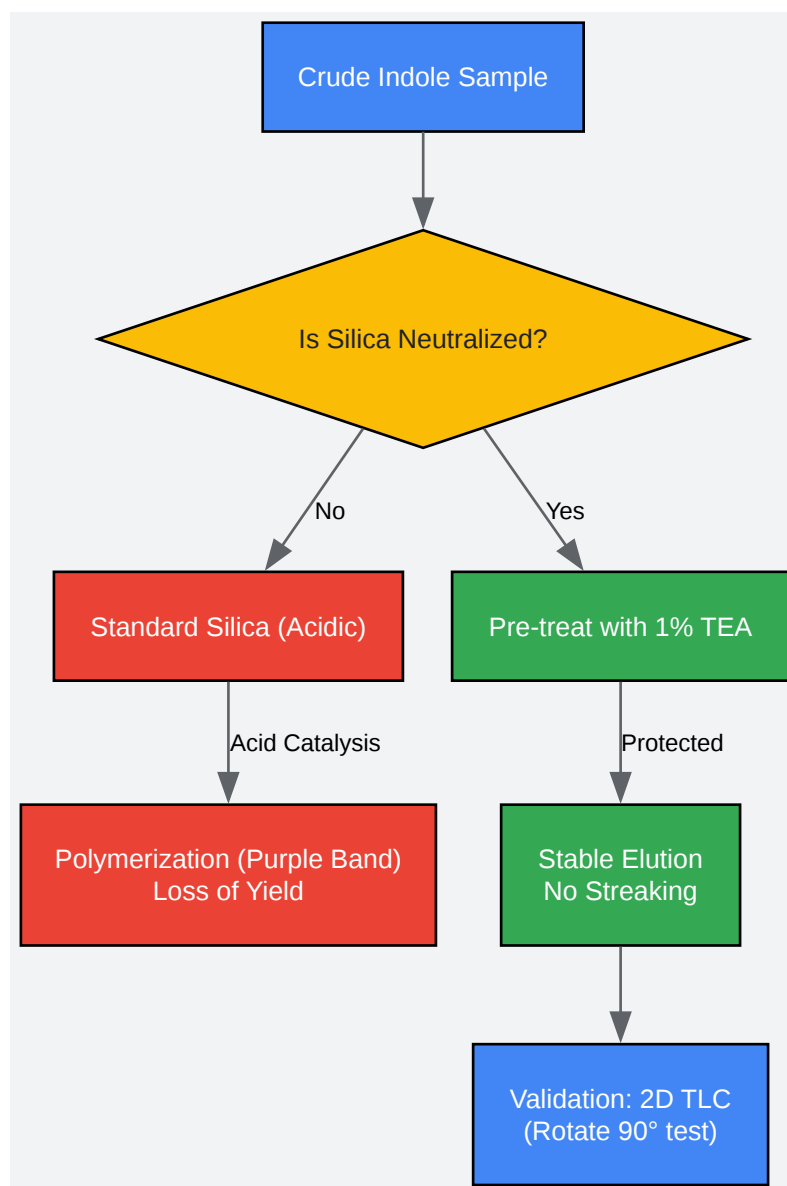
Crude Indole Sample

Is Silica Neutralized?

No

Yes

Standard Silica (Acidic)

Pre-treat with 1% TEA

Acid Catalysis

Protected

Polymerization (Purple Band)
Loss of Yield

Stable Elution
No Streaking

Validation: 2D TLC
(Rotate 90° test)